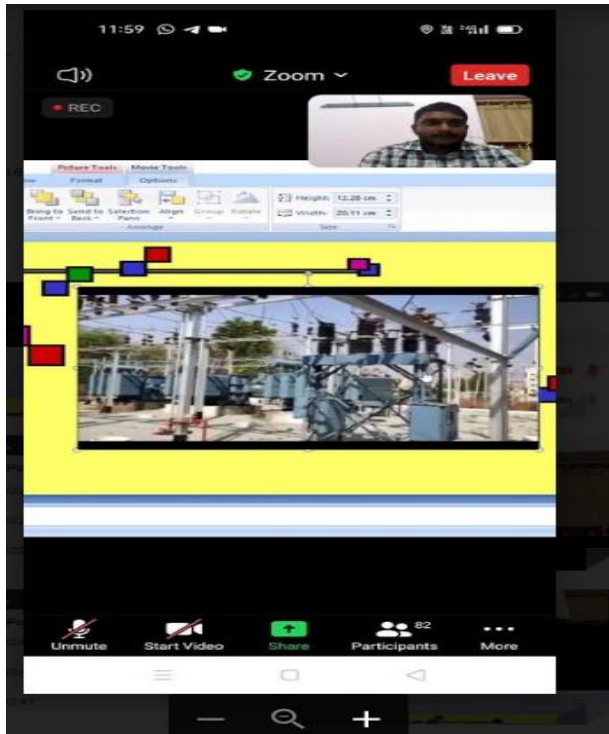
11:59

Zoom

Leave

REC

Picture Tools Movie Tools

Format Options

Bring to Front Send to Back Selection Pane Align Group Rotate

Arrange

Height: 12.28 cm

Width: 20.11 cm

Size

Unmute Start Video Share Participants 82 More